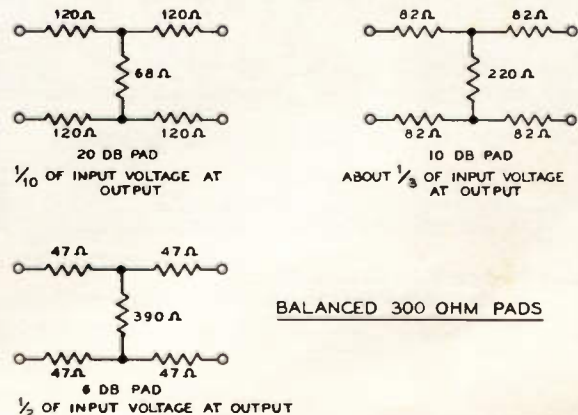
120Ω 120Ω
68Ω
120Ω 120Ω
20 DB PAD
$\frac{1}{10}$ OF INPUT VOLTAGE AT OUTPUT

82Ω 82Ω
220Ω
82Ω 82Ω
10 DB PAD
ABOUT $\frac{1}{3}$ OF INPUT VOLTAGE AT OUTPUT

47Ω 47Ω
390Ω
47Ω 47Ω
6 DB PAD
$\frac{1}{2}$ OF INPUT VOLTAGE AT OUTPUT

BALANCED 300 OHM PADS